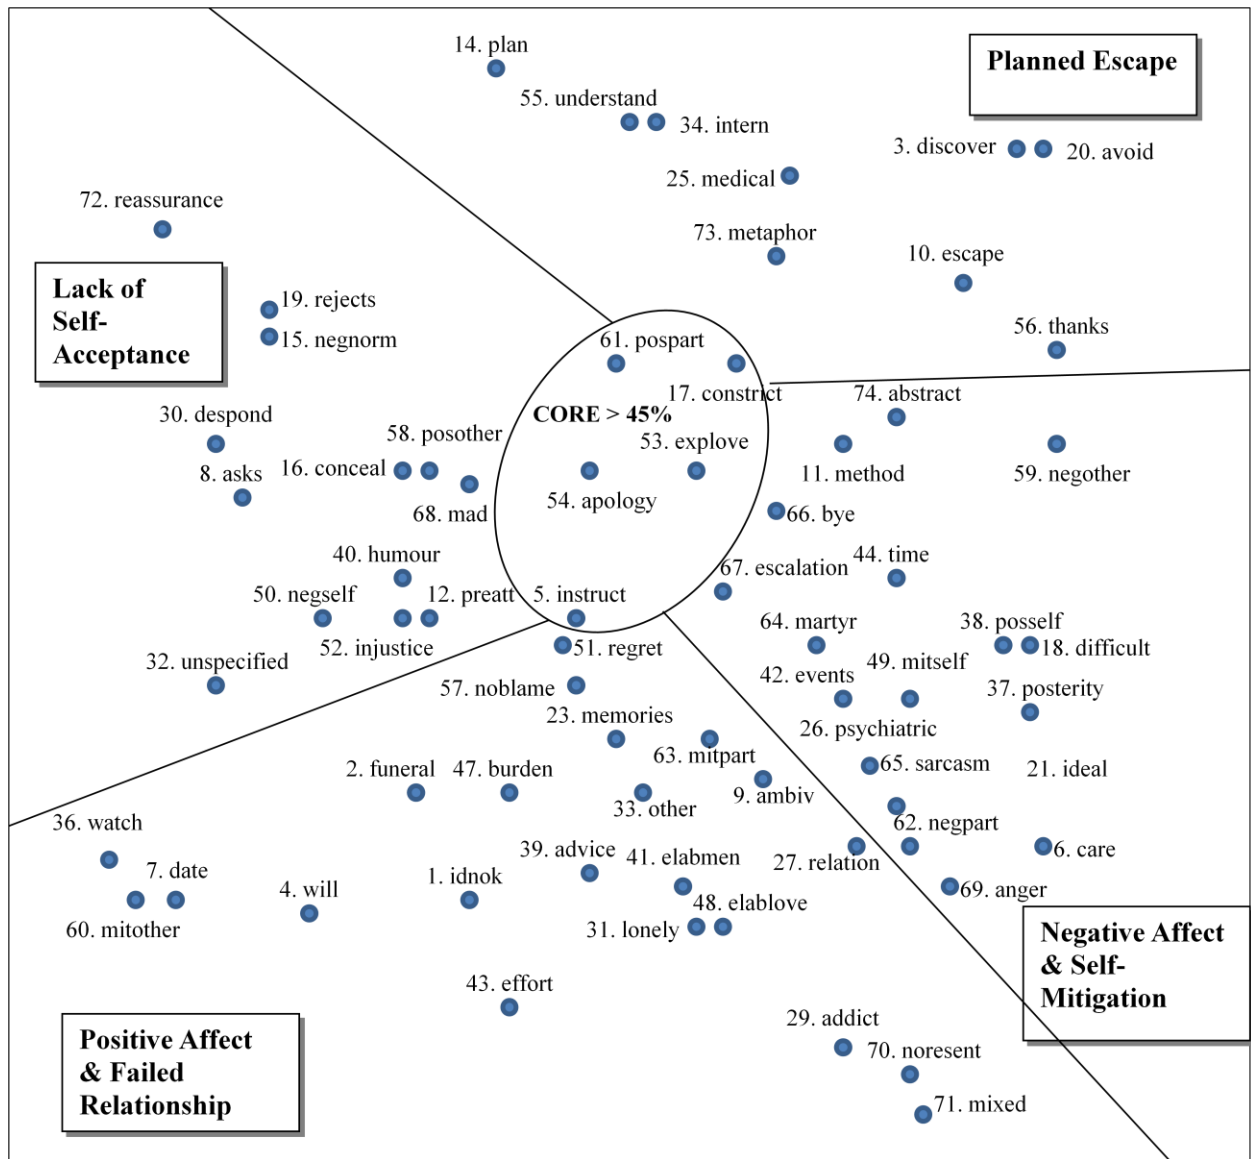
14. plan
Planned Escape
55. understand
34. intern
3. discover
20. avoid
25. medical
72. reassurance
73. metaphor
10. escape
Lack of Self-Acceptance
19. rejects
15. negnorm
56. thanks
61. pospart
17. constrict
74. abstract
30. despond
CORE > 45%
58. posother
53. explove
8. asks
16. conceal
11. method
59. negother
54. apology
68. mad
66. bye
40. humour
44. time
67. escalation
50. negself
12. preatt
5. instruct
64. martyr
38. posself
18. difficult
52. injustice
51. regret
32. unspecified
49. mitself
42. events
57. noblame
37. posterity
23. memories
26. psychiatric
63. mitpart
65. sarcasm
2. funeral
47. burden
21. ideal
9. ambiv
33. other
36. watch
62. negpart
39. advice
41. elabmen
6. care
27. relation
7. date
4. will
1. idnok
69. anger
48. elablove
60. mitother
31. lonely
Negative Affect & Self-Mitigation
43. effort
29. addict
Positive Affect & Failed Relationship
70. noresent
71. mixed